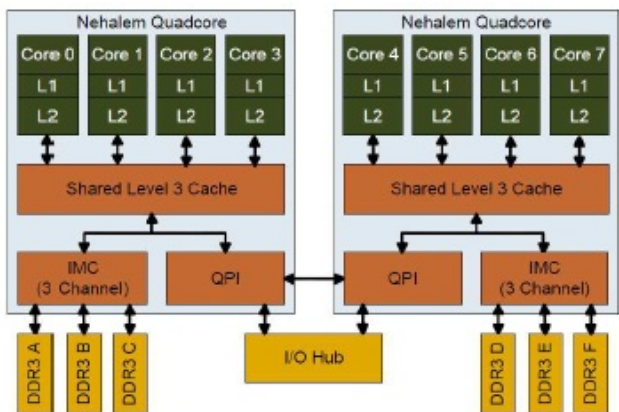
Nehalem Quadcore

Core 0
L1
L2

Core 1
L1
L2

Core 2
L1
L2

Core 3
L1
L2

Shared Level 3 Cache

IMC
(3 Channel)

QPI

Nehalem Quadcore

Core 4
L1
L2

Core 5
L1
L2

Core 6
L1
L2

Core 7
L1
L2

Shared Level 3 Cache

QPI

IMC
(3 Channel)

DDR3 A
DDR3 B
DDR3 C

I/O Hub

DDR3 D
DDR3 E
DDR3 F